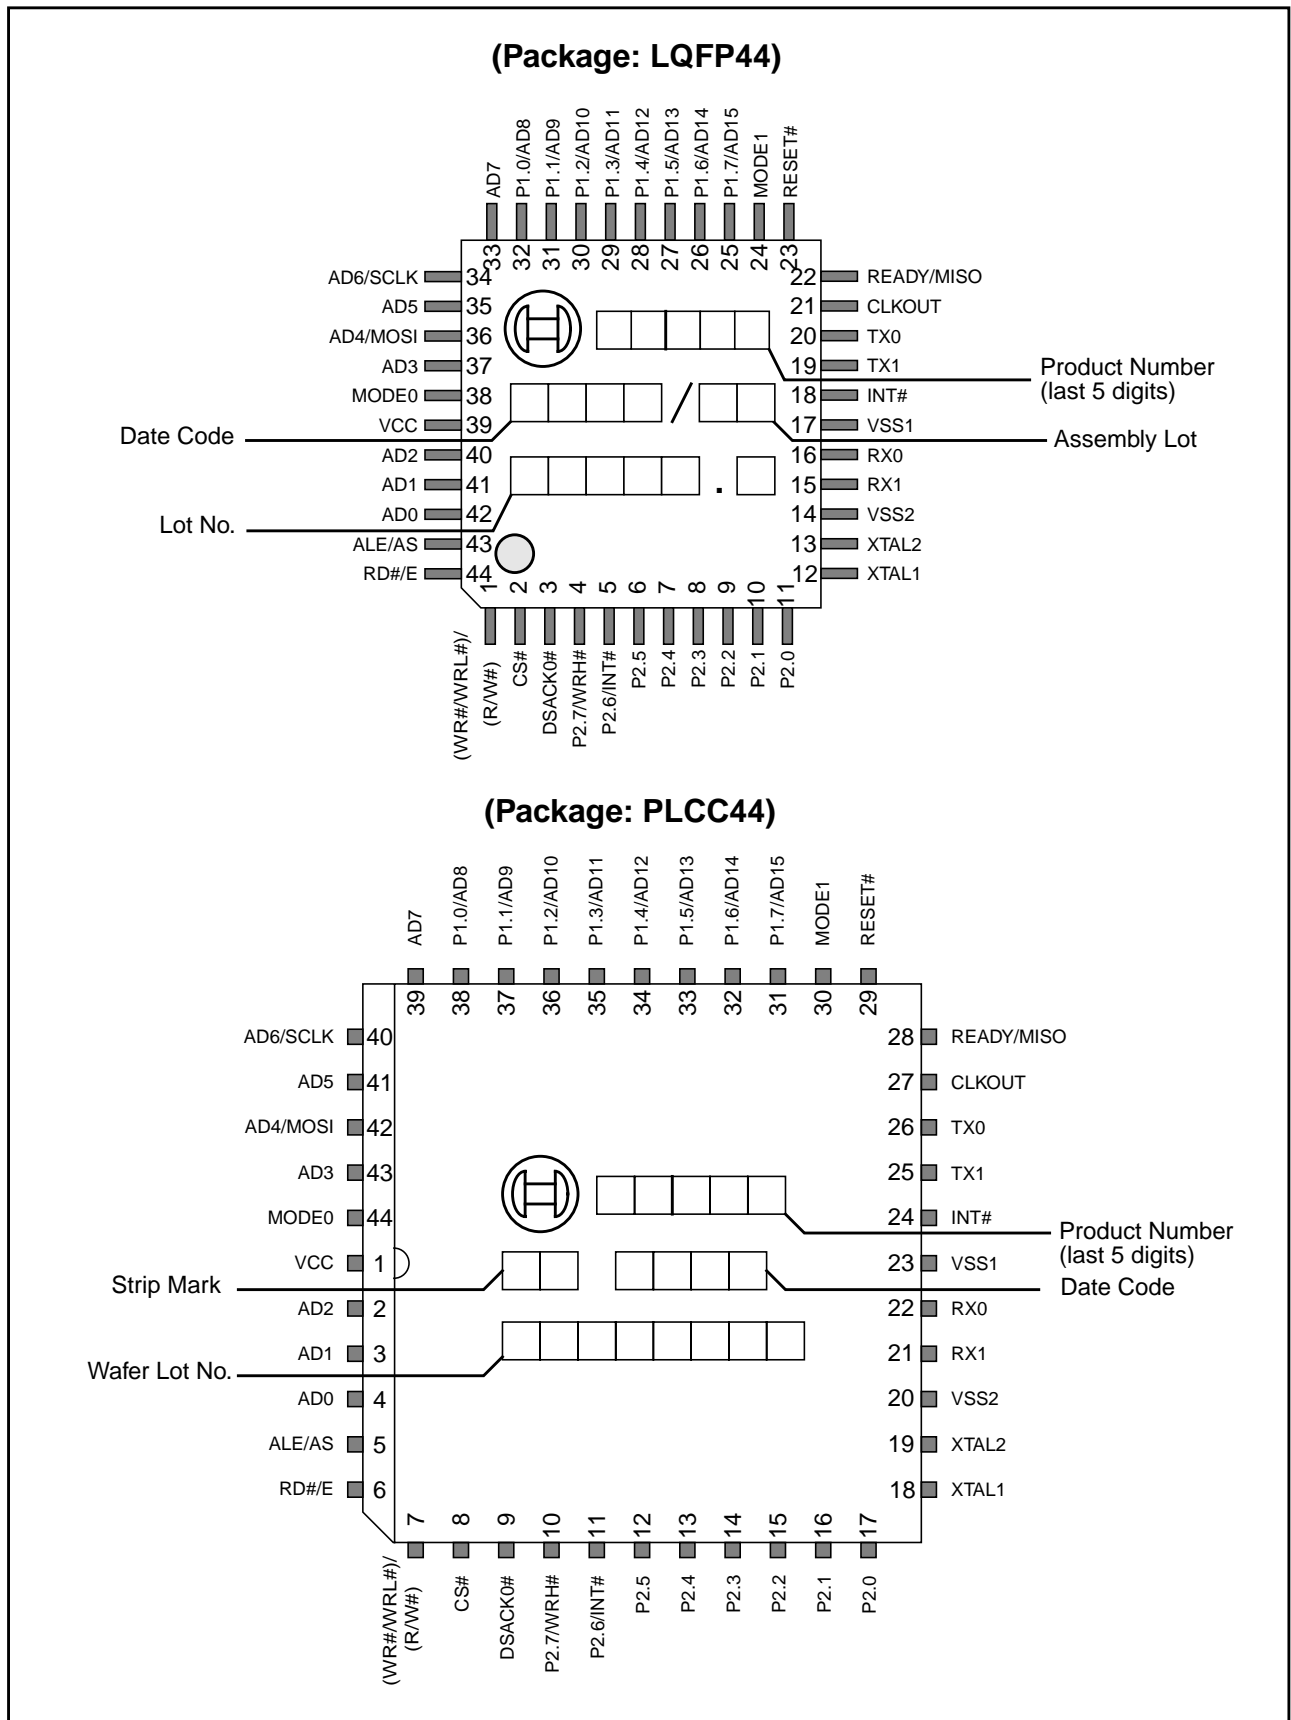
(Package: LQFP44)

AD7 33
P1.0/AD8 32
P1.1/AD9 31
P1.2/AD10 30
P1.3/AD11 29
P1.4/AD12 28
P1.5/AD13 27
P1.6/AD14 26
P1.7/AD15 25
MODE1 24
RESET# 23

AD6/SCLK 34
AD5 35
AD4/MOSI 36
AD3 37
MODE0 38
VCC 39
AD2 40
AD1 41
AD0 42
ALE/AS 43
RD#/E 44

22 READY/MISO
21 CLKOUT
20 TX0
19 TX1
18 INT#
17 VSS1
16 RX0
15 RX1
14 VSS2
13 XTAL2
12 XTAL1

Product Number (last 5 digits)
Date Code
Assembly Lot
Lot No.

/

.

1 (WR#/WRL#)/ (R/W#)
2 CS#
3 DSACK0#
4 P2.7/WRH#
5 P2.6/INT#
6 P2.5
7 P2.4
8 P2.3
9 P2.2
10 P2.1
11 P2.0

(Package: PLCC44)

AD7 39
P1.0/AD8 38
P1.1/AD9 37
P1.2/AD10 36
P1.3/AD11 35
P1.4/AD12 34
P1.5/AD13 33
P1.6/AD14 32
P1.7/AD15 31
MODE1 30
RESET# 29

AD6/SCLK 40
AD5 41
AD4/MOSI 42
AD3 43
MODE0 44
VCC 1
AD2 2
AD1 3
AD0 4
ALE/AS 5
RD#/E 6

28 READY/MISO
27 CLKOUT
26 TX0
25 TX1
24 INT#
23 VSS1
22 RX0
21 RX1
20 VSS2
19 XTAL2
18 XTAL1

Product Number (last 5 digits)
Strip Mark
Date Code
Wafer Lot No.

7 (WR#/WRL#)/ (R/W#)
8 CS#
9 DSACK0#
10 P2.7/WRH#
11 P2.6/INT#
12 P2.5
13 P2.4
14 P2.3
15 P2.2
16 P2.1
17 P2.0